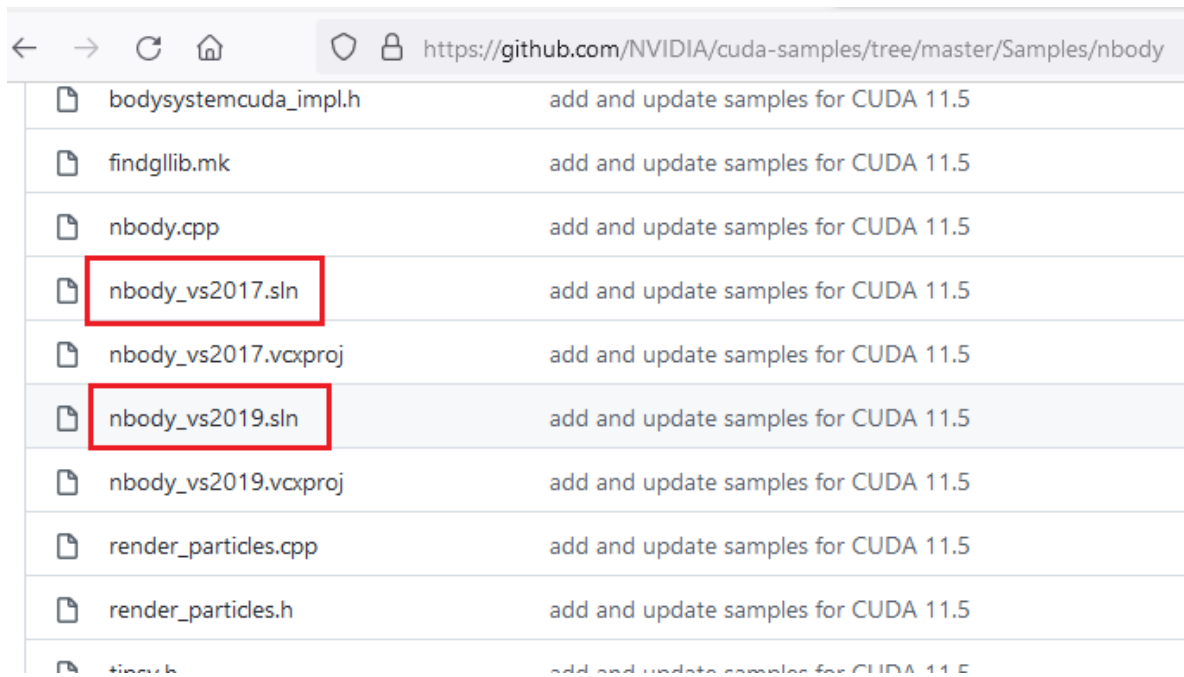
https://github.com/NVIDIA/cuda-samples/tree/master/Samples/nbody

| | |
|---|---|
| bodysystemcuda_impl.h | add and update samples for CUDA 11.5 |
| findgllib.mk | add and update samples for CUDA 11.5 |
| nbody.cpp | add and update samples for CUDA 11.5 |
| nbody_vs2017.sln | add and update samples for CUDA 11.5 |
| nbody_vs2017.vcxproj | add and update samples for CUDA 11.5 |
| nbody_vs2019.sln | add and update samples for CUDA 11.5 |
| nbody_vs2019.vcxproj | add and update samples for CUDA 11.5 |
| render_particles.cpp | add and update samples for CUDA 11.5 |
| render_particles.h | add and update samples for CUDA 11.5 |
| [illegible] | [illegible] |